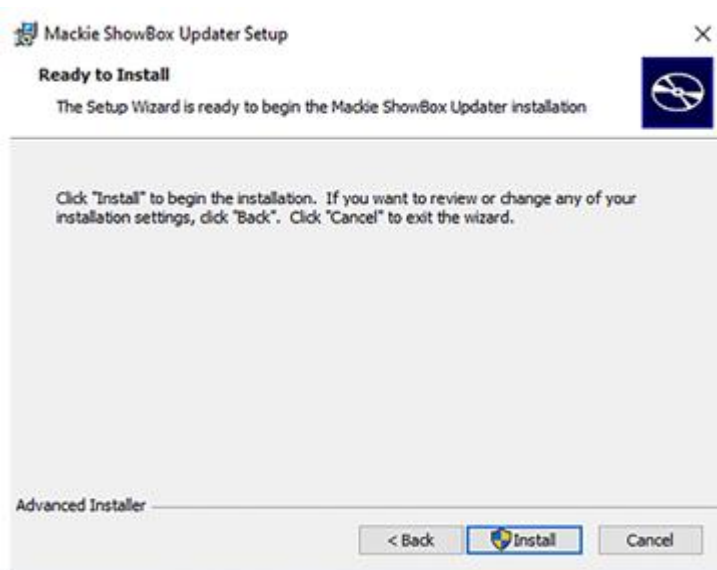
Mackie ShowBox Updater Setup

×

Ready to Install

The Setup Wizard is ready to begin the Mackie ShowBox Updater installation

Click "Install" to begin the installation. If you want to review or change any of your installation settings, click "Back". Click "Cancel" to exit the wizard.

Advanced Installer

< Back

Install

Cancel